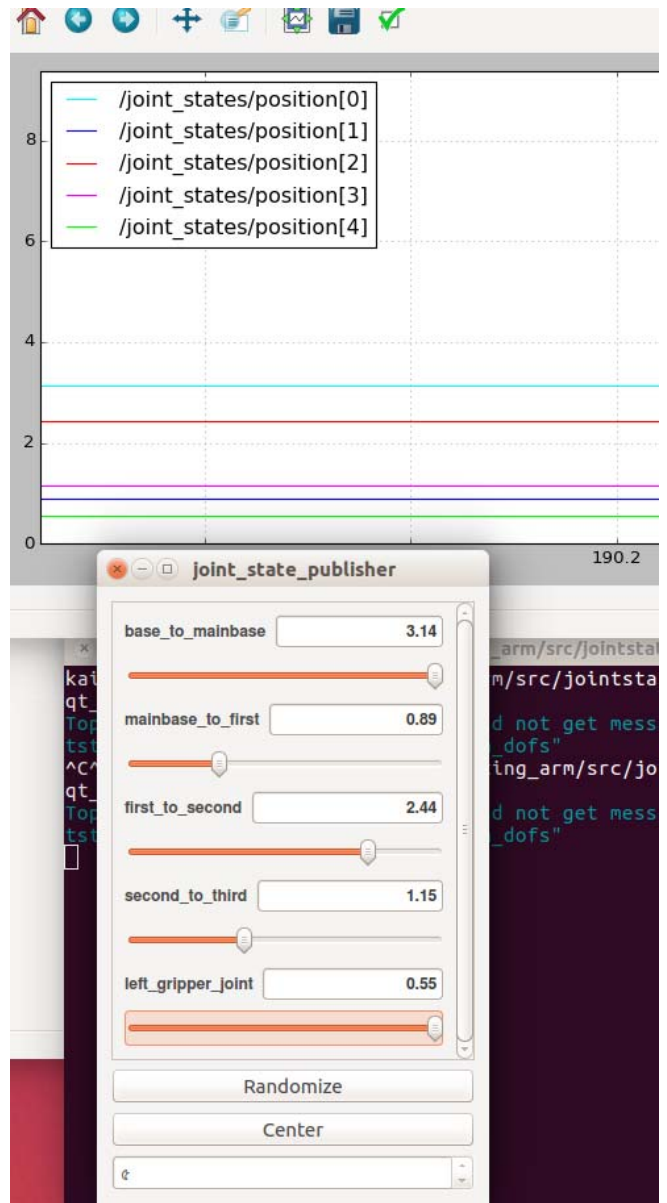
/joint_states/position[0]
/joint_states/position[1]
/joint_states/position[2]
/joint_states/position[3]
/joint_states/position[4]

8
6
4
2
0

190.2

joint_state_publisher

base_to_mainbase 3.14
mainbase_to_first 0.89
first_to_second 2.44
second_to_third 1.15
left_gripper_joint 0.55

Randomize
Center

_arm/src/jointsta
kai m/src/jointsta
qt_
Top d not get mess
tst _dofs"
^C^ ing_arm/src/jo
qt_
Top d not get mess
tst _dofs"